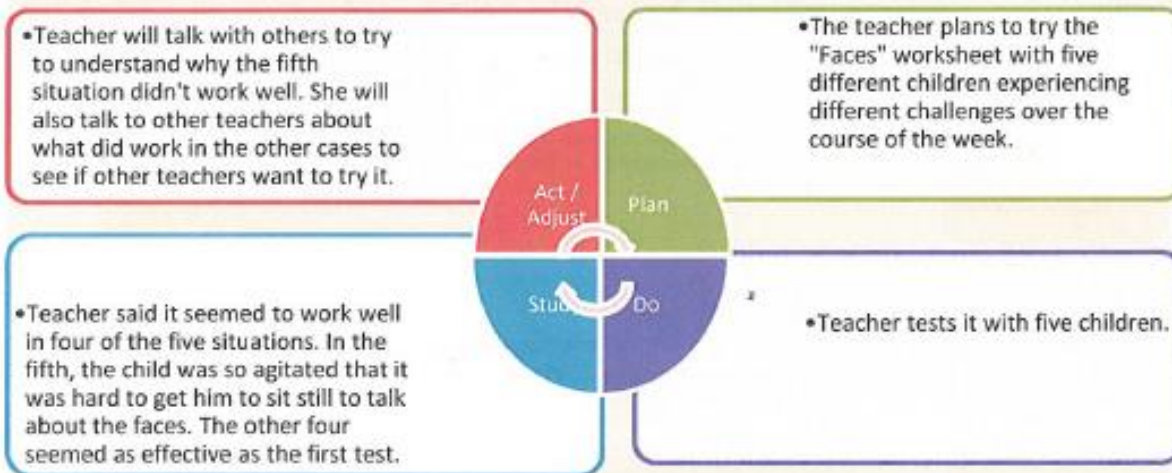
•Teacher will talk with others to try to understand why the fifth situation didn't work well. She will also talk to other teachers about what did work in the other cases to see if other teachers want to try it.

•The teacher plans to try the "Faces" worksheet with five different children experiencing different challenges over the course of the week.

Act / Adjust

Plan

Stud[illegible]

Do

•Teacher said it seemed to work well in four of the five situations. In the fifth, the child was so agitated that it was hard to get him to sit still to talk about the faces. The other four seemed as effective as the first test.

•Teacher tests it with five children.